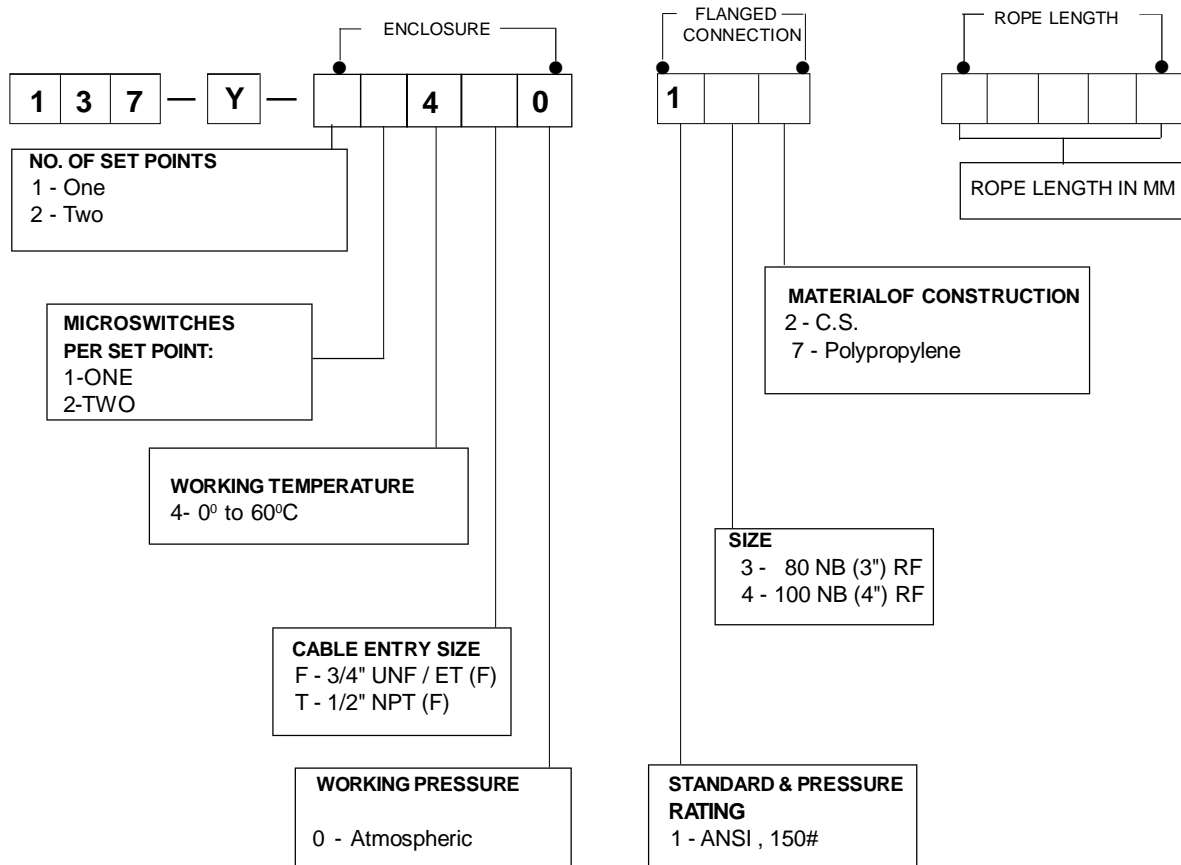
ENCLOSURE

FLANGED CONNECTION

ROPE LENGTH

1 3 7 — Y — 4 0

1

NO. OF SET POINTS
1 - One
2 - Two

ROPE LENGTH IN MM

MATERIALOF CONSTRUCTION
2 - C.S.
7 - Polypropylene

MICROSWITCHES PER SET POINT:
1-ONE
2-TWO

WORKING TEMPERATURE
4- $0^0$ to $60^0$C

SIZE
3 - 80 NB (3") RF
4 - 100 NB (4") RF

CABLE ENTRY SIZE
F - 3/4" UNF / ET (F)
T - 1/2" NPT (F)

WORKING PRESSURE

0 - Atmospheric

STANDARD & PRESSURE RATING
1 - ANSI , 150#